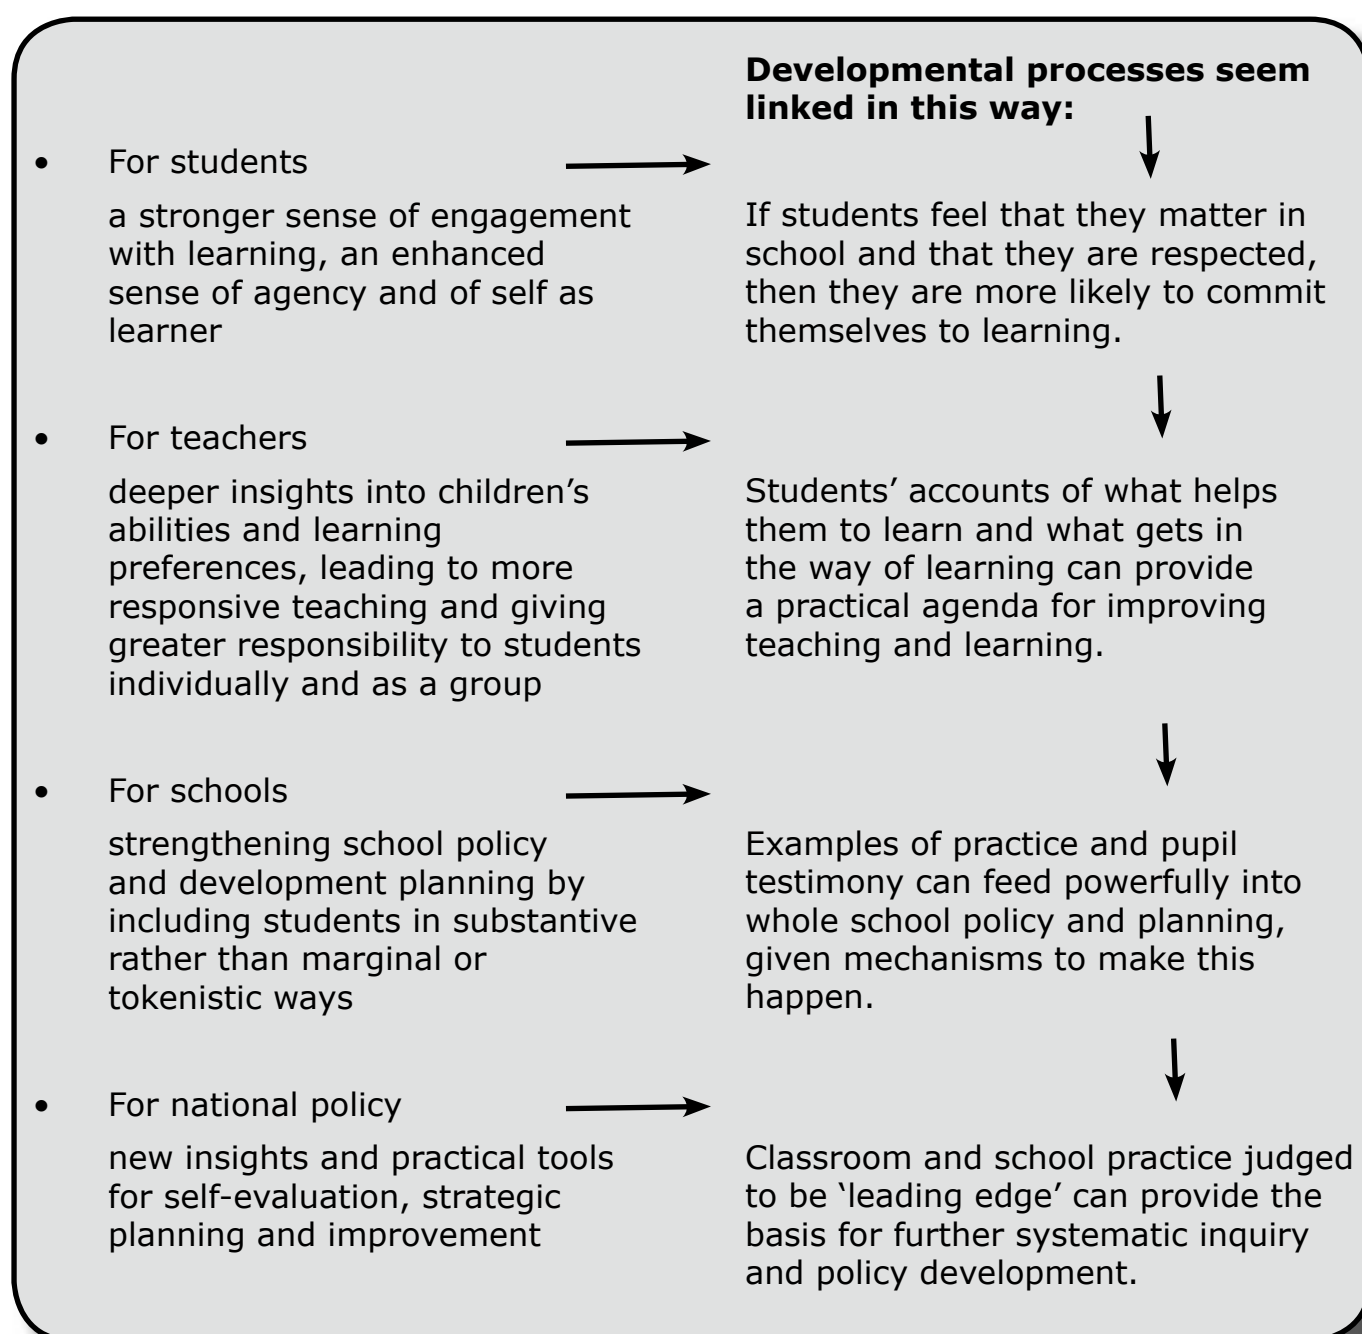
Developmental processes seem linked in this way:

• For students

a stronger sense of engagement with learning, an enhanced sense of agency and of self as learner

If students feel that they matter in school and that they are respected, then they are more likely to commit themselves to learning.

• For teachers

deeper insights into children's abilities and learning preferences, leading to more responsive teaching and giving greater responsibility to students individually and as a group

Students' accounts of what helps them to learn and what gets in the way of learning can provide a practical agenda for improving teaching and learning.

• For schools

strengthening school policy and development planning by including students in substantive rather than marginal or tokenistic ways

Examples of practice and pupil testimony can feed powerfully into whole school policy and planning, given mechanisms to make this happen.

• For national policy

new insights and practical tools for self-evaluation, strategic planning and improvement

Classroom and school practice judged to be 'leading edge' can provide the basis for further systematic inquiry and policy development.